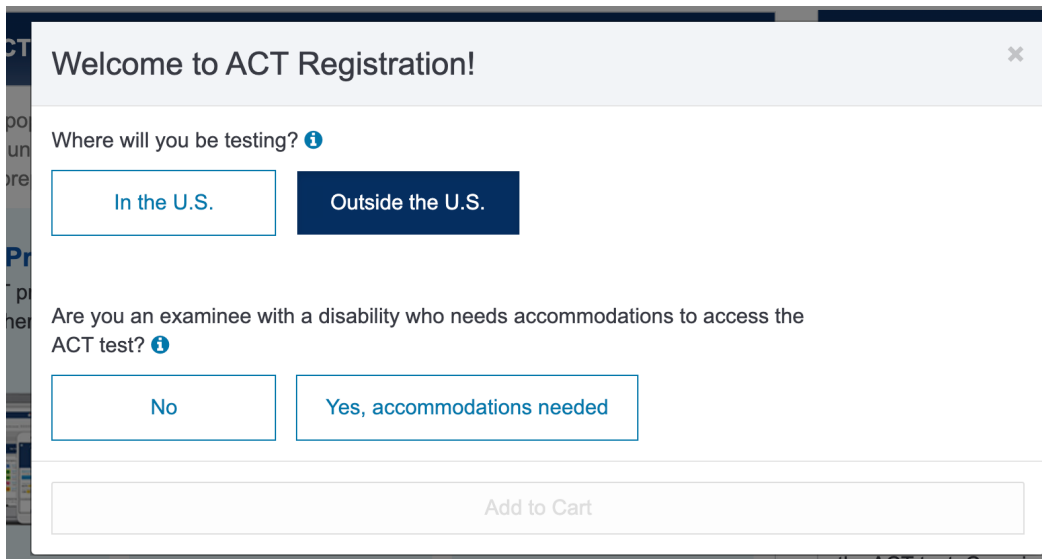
Welcome to ACT Registration!

×

Where will you be testing?

In the U.S.

Outside the U.S.

Are you an examinee with a disability who needs accommodations to access the ACT test?

No

Yes, accommodations needed

Add to Cart